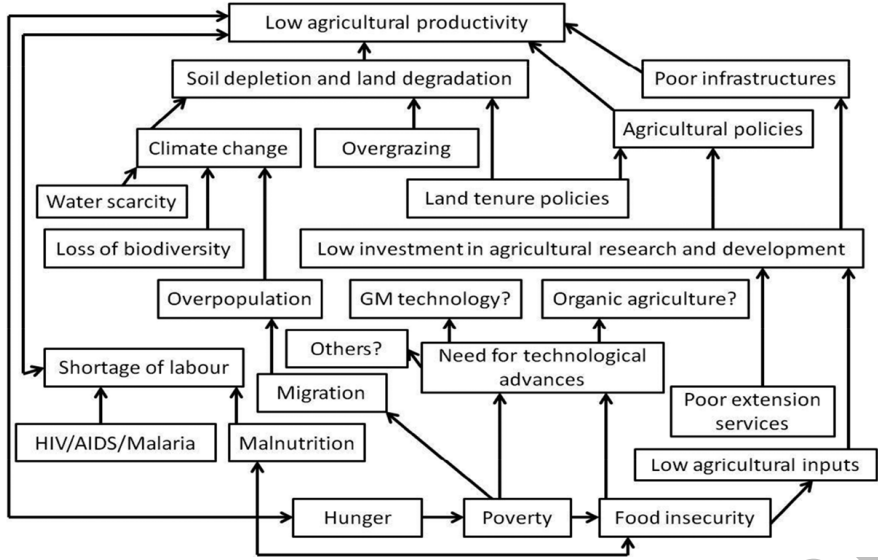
Low agricultural productivity

Soil depletion and land degradation

Poor infrastructures

Agricultural policies

Climate change

Overgrazing

Water scarcity

Land tenure policies

Loss of biodiversity

Low investment in agricultural research and development

Overpopulation

GM technology?

Organic agriculture?

Others?

Need for technological advances

Shortage of labour

Migration

Poor extension services

HIV/AIDS/Malaria

Malnutrition

Low agricultural inputs

Hunger

Poverty

Food insecurity